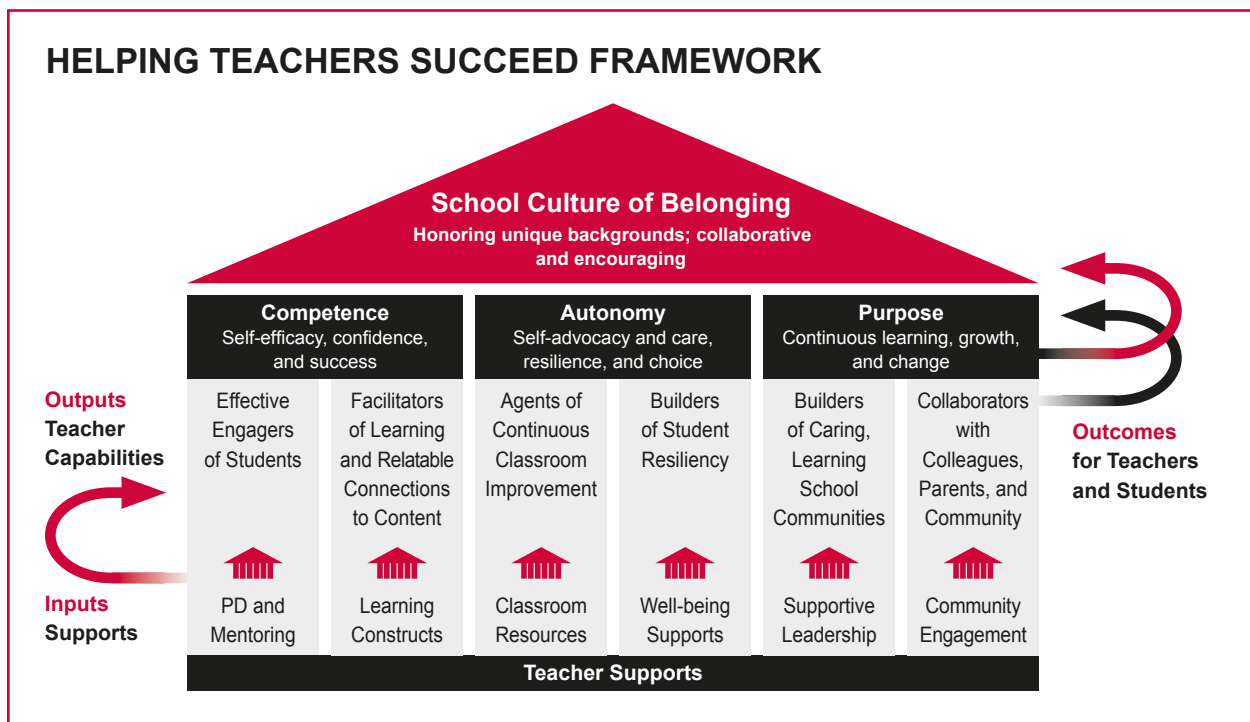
HELPING TEACHERS SUCCEED FRAMEWORK

School Culture of Belonging
Honoring unique backgrounds; collaborative and encouraging

Competence
Self-efficacy, confidence, and success

Autonomy
Self-advocacy and care, resilience, and choice

Purpose
Continuous learning, growth, and change

Outputs
Teacher Capabilities

Effective Engagers of Students

Facilitators of Learning and Relatable Connections to Content

Agents of Continuous Classroom Improvement

Builders of Student Resiliency

Builders of Caring, Learning School Communities

Collaborators with Colleagues, Parents, and Community

Outcomes
for Teachers and Students

Inputs
Supports

PD and Mentoring

Learning Constructs

Classroom Resources

Well-being Supports

Supportive Leadership

Community Engagement

Teacher Supports